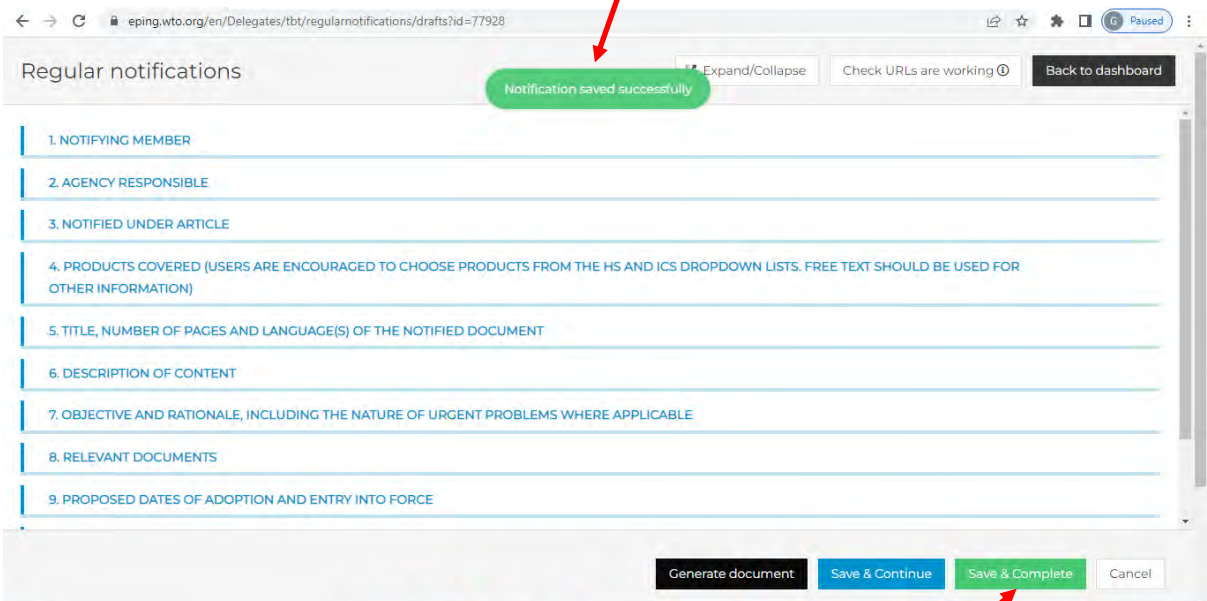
eping.wto.org/en/Delegates/tbt/regularnotifications/drafts?id=77928

G Paused

Regular notifications

Notification saved successfully

Expand/Collapse

Check URLs are working

Back to dashboard

1. NOTIFYING MEMBER

2. AGENCY RESPONSIBLE

3. NOTIFIED UNDER ARTICLE

4. PRODUCTS COVERED (USERS ARE ENCOURAGED TO CHOOSE PRODUCTS FROM THE HS AND ICS DROPDOWN LISTS. FREE TEXT SHOULD BE USED FOR OTHER INFORMATION)

5. TITLE, NUMBER OF PAGES AND LANGUAGE(S) OF THE NOTIFIED DOCUMENT

6. DESCRIPTION OF CONTENT

7. OBJECTIVE AND RATIONALE, INCLUDING THE NATURE OF URGENT PROBLEMS WHERE APPLICABLE

8. RELEVANT DOCUMENTS

9. PROPOSED DATES OF ADOPTION AND ENTRY INTO FORCE

Generate document

Save & Continue

Save & Complete

Cancel